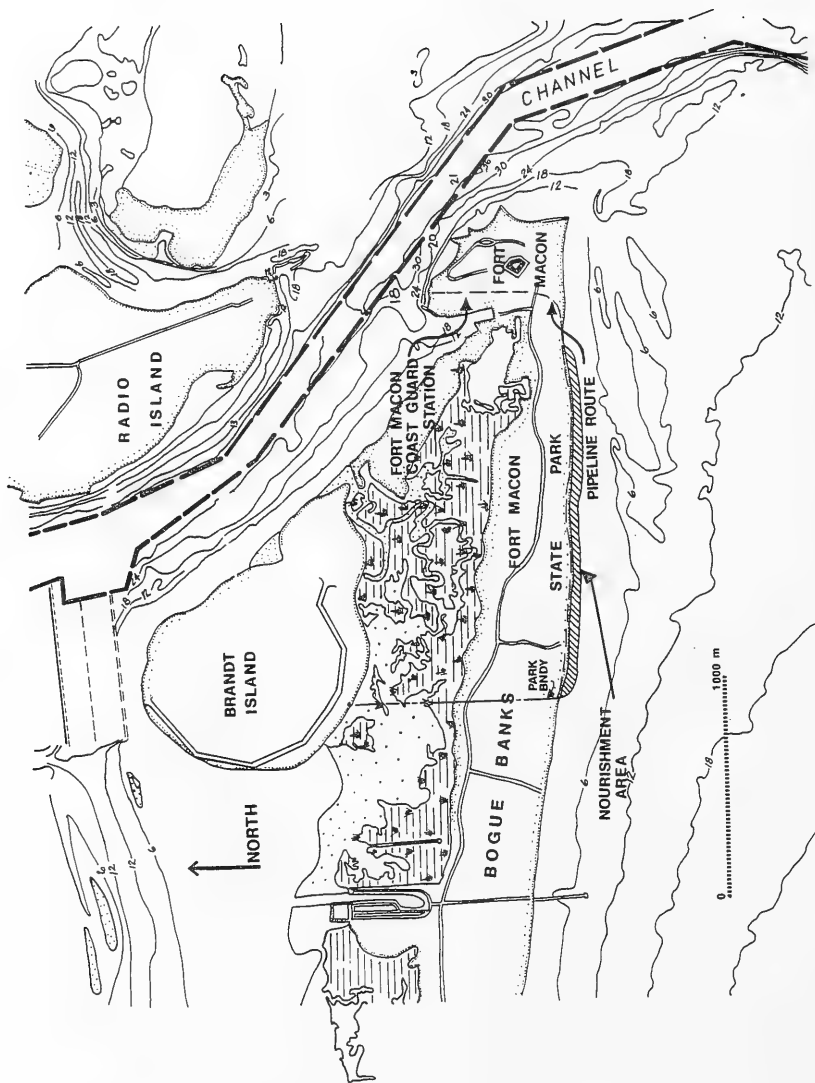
CHANNEL

RADIO ISLAND

FORT MACON COAST GUARD STATION

FORT MACON

FORT MACON STATE PARK

PIPELINE ROUTE

BRANDT ISLAND

PARK BNDY

BOGUE BANKS

NOURISHMENT AREA

NORTH

0

1000 m

3
6
12
18
24
30
36
30
24
18
12
6
12
18
21
24
20
30
18
18
12
6
6
6
12
18
6
12
6
12
18
12
18
6
6
12
6